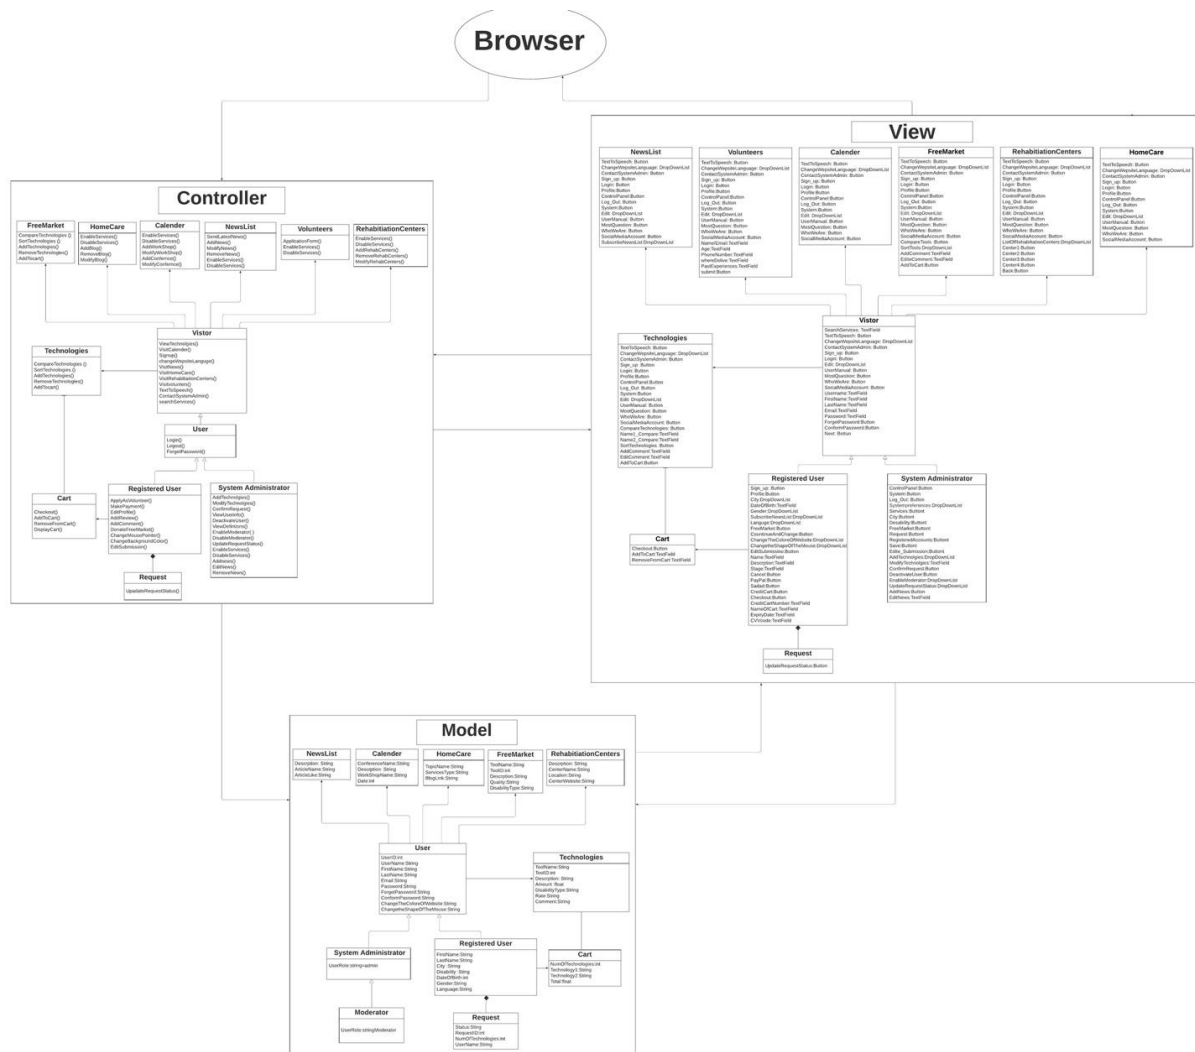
Browser

Controller

FreeMarket
CompareTechnologies ()
SortTechnologies ()
AddTechnologies()
RemoveTechnologies()
AddTocart()

HomeCare
EnableServices()
DisableServices()
AddBlog()
RemoveBlog()
ModifyBlog()

Calender
EnableServices()
DisableServices()
AddWorkShop()
ModifyWorkShop()
AddConference()
ModifyConference()

NewsList
SendLatestNews()
AddNews()
ModifyNews()
RemoveNews()
EnableServices()
DisableServices()

Volunteers
ApplicationForm()
EnableServices()
DisableServices()

RehabitiationCenters
EnableServices()
DisableServices()
AddRehabCenters()
RemoveRehabCenters()
ModifyRehabCenters()

Vistor
ViewTechnologies()
VisitCalender()
Signup()
changeWepsiteLanguage()
VisitNews()
VisitHomeCare()
VisitRehabilitationCenters()
Visitvolunteers()
TextToSpeech()
ContactSystemAdmin()
searchServices()

Technologies
CompareTechnologies ()
SortTechnologies ()
AddTechnologies()
RemoveTechnologies()
AddTocart()

User
Login()
Logout()
ForgetPassword()

Cart
Checkout()
AddToCart()
RemoveFromCart()
DisplayCart()

Registered User
ApplyAsVolunteer()
MakePayment()
EditProfile()
AddReview()
AddComment()
DonateFreeMarket()
ChangeMousePointer()
ChangeBackgroundColor()
EditSubmission()

System Administrator
AddTechnologies()
ModifyTechnologies()
ConfirmRequest()
ViewUserInfo()
DeactivateUser()
ViewDefinitions()
EnableModerator()
DisableModerator()
UpdateRequestStatus()
EnableServices()
DisableServices()
AddNews()
EditNews()
RemoveNews()

Request
UpdateRequestStatus()

View

NewsList
TextToSpeech: Button
ChangeWepsiteLanguage: DropDownList
ContactSystemAdmin: Button
Sign_up: Button
Login: Button
Profile:Button
ControlPanel:Button
Log_Out: Button
System:Button
Edit: DropDownList
UserManual: Button
MostQuestion: Button
WhoWeAre: Button
SocialMediaAccount: Button
SubscribeNewsList:DropDownList

Volunteers
TextToSpeech: Button
ChangeWepsiteLanguage: DropDownList
ContactSystemAdmin: Button
Sign_up: Button
Login: Button
Profile:Button
ControlPanel:Button
Log_Out: Button
System:Button
Edit: DropDownList
UserManual: Button
MostQuestion: Button
WhoWeAre: Button
SocialMediaAccount: Button
Name\Email:TextField
Age:TextField
PhoneNumber:TextField
whereDoLive:TextField
PastExperiences:TextField
submit:Button

Calender
TextToSpeech: Button
ChangeWepsiteLanguage: DropDownList
ContactSystemAdmin: Button
Sign_up: Button
Login: Button
Profile:Button
ControlPanel:Button
Log_Out: Button
System:Button
Edit: DropDownList
UserManual: Button
MostQuestion: Button
WhoWeAre: Button
SocialMediaAccount: Button

FreeMarket
TextToSpeech: Button
ChangeWepsiteLanguage: DropDownList
ContactSystemAdmin: Button
Sign_up: Button
Login: Button
Profile:Button
ControlPanel:Button
Log_Out: Button
System:Button
Edit: DropDownList
UserManual: Button
MostQuestion: Button
WhoWeAre: Button
SocialMediaAccount: Button
CompareTools: Button
SortTools:DropDownList
AddComment:TextField
EditsComment:TextField
AddToCart:Button

RehabitiationCenters
TextToSpeech: Button
ChangeWepsiteLanguage: DropDownList
ContactSystemAdmin: Button
Sign_up: Button
Login: Button
Profile:Button
ControlPanel:Button
Log_Out: Button
System:Button
Edit: DropDownList
UserManual: Button
MostQuestion: Button
WhoWeAre: Button
SocialMediaAccount: Button
ListOfRehabilitationCenters:DropDownList
Center1:Button
Center2:Button
Center3:Button
Center4:Button
Back:Button

HomeCare
TextToSpeech: Button
ChangeWepsiteLanguage: DropDownList
ContactSystemAdmin: Button
Sign_up: Button
Login: Button
Profile:Button
ControlPanel:Button
Log_Out: Button
System:Button
Edit: DropDownList
UserManual: Button
MostQuestion: Button
WhoWeAre: Button
SocialMediaAccount: Button

Vistor
SearchServices: TextField
TextToSpeech: Button
ChangeWepsiteLanguage: DropDownList
ContactSystemAdmin: Button
Sign_up: Button
Login: Button
Edit: DropDownList
UserManual: Button
MostQuestion: Button
WhoWeAre: Button
SocialMediaAccount: Button
Username:TextField
FirstName:TextField
LastName:TextField
Email:TextField
Password:TextField
ForgetPassword:Button
ConfirmPassword:Button
Next: Button

Technologies
TextToSpeech: Button
ChangeWepsiteLanguage: DropDownList
ContactSystemAdmin: Button
Sign_up: Button
Login: Button
Profile:Button
ControlPanel:Button
Log_Out: Button
System:Button
Edit: DropDownList
UserManual: Button
MostQuestion: Button
WhoWeAre: Button
SocialMediaAccount: Button
CompareTechnologies: Button
Name1_Compare:TextField
Name2_Compare:TextField
SortTechnologies: Button
AddComment:TextField
EditComment:TextField
AddToCart:Button

Cart
Checkout:Button
AddToCart:TextField
RemoveFromCart:TextField

Registered User
Sign_up: Button
Profile:Button
City:DropDownList
DateOfBirth:TextField
Gender:DropDownList
SubscribeNewsList:DropDownList
Language:DropDownList
FreeMarket:Button
ContinousAndChange:Button
ChangeTheColorsOfWebsite:DropDownList
ChangeTheShapeOfTheMouse:DropDownList
EditSubmission:Button
Name:TextField
Description:TextField
Stage:TextField
Cancel:Button
PayPal:Button
Sadad:Button
CreditCart:Button
Checkout:Button
CreditCartNumber:TextField
NameOfCart:TextField
ExpiryDate:TextField
CVVcode:TextField

System Administrator
ControlPanel:Button
System:Button
Log_Out: Button
SystemPreferences:DropDownList
Services:Button
City:Button
Desability:Button
FreeMarket:Button
Request:Button
RegisteredAccounts:Button
Save:Button
Edite_Submission:Button
AddTechnologies:DropDownList
ModifyTechnologies:TextField
ConfirmRequest:Button
DeactivateUser:Button
EnableModerator:DropDownList
UpdateRequestStatus:DropDownList
AddNews:TextField
EditNews:TextField

Request
UpdateRequestStatus:Button

Model

NewsList
Description: String
ArticleName:String
ArticleLike:String

Calender
ConferenceName:String
Description: String
WorkShopName:String
Date:int

HomeCare
TopicName:String
ServicesType:String
BlogLink:String

FreeMarket
ToolName:String
ToolID:int
Description:String
Quality:String
DisabilityType:String

RehabitiationCenters
Description: String
CenterName:String
Location:String
CenterWebsite:String

User
UserID:int
UserName:String
FirstName:String
LastName:String
Email:String
Password:String
ForgetPassword:String
ConfirmPassword:String
ChangeTheColorsOfWebsite:String
ChangetheShapeOfTheMouse:String

Technologies
ToolName:String
ToolID:int
Description: String
Amount: float
DisabilityType:String
Rate:String
Comment:String

System Administrator
UserRole:string=admin

Registered User
FirstName:String
LastName:String
City: String
Disability: String
DateOfBirth:int
Gender:String
Language:String

Cart
NumOfTechnologies:int
Technology1:String
Technology2:String
Total:float

Moderator
UserRole:stringModerator

Request
Status:String
RequestID:int
NumOfTechnologies:int
UserName:String